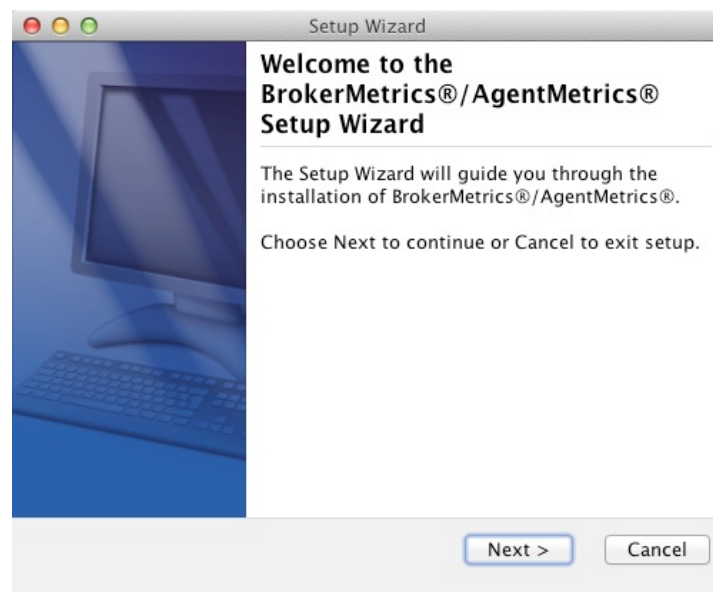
Setup Wizard

Welcome to the BrokerMetrics®/AgentMetrics® Setup Wizard

The Setup Wizard will guide you through the installation of BrokerMetrics®/AgentMetrics®.

Choose Next to continue or Cancel to exit setup.

Next >

Cancel